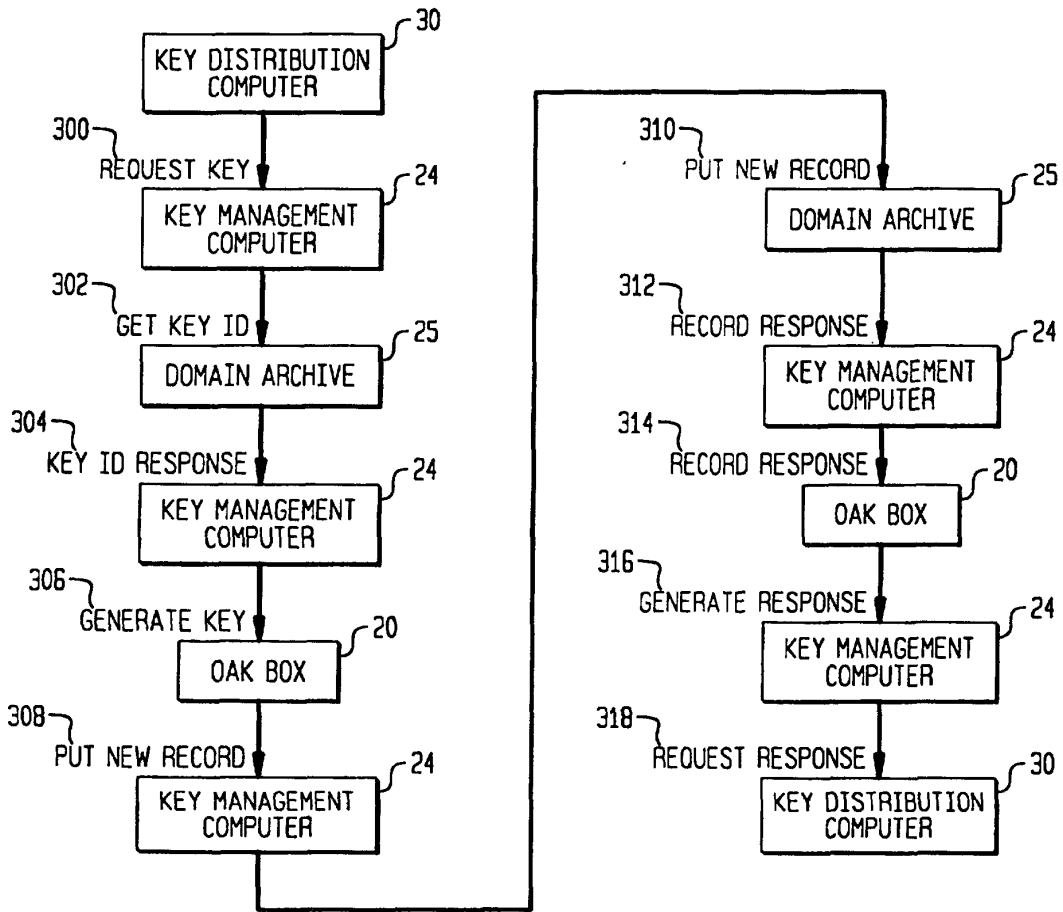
30
KEY DISTRIBUTION COMPUTER

300
REQUEST KEY

24
KEY MANAGEMENT COMPUTER

302
GET KEY ID

25
DOMAIN ARCHIVE

304
KEY ID RESPONSE

24
KEY MANAGEMENT COMPUTER

306
GENERATE KEY

20
OAK BOX

308
PUT NEW RECORD

24
KEY MANAGEMENT COMPUTER

310
PUT NEW RECORD

25
DOMAIN ARCHIVE

312
RECORD RESPONSE

24
KEY MANAGEMENT COMPUTER

314
RECORD RESPONSE

20
OAK BOX

316
GENERATE RESPONSE

24
KEY MANAGEMENT COMPUTER

318
REQUEST RESPONSE

30
KEY DISTRIBUTION COMPUTER